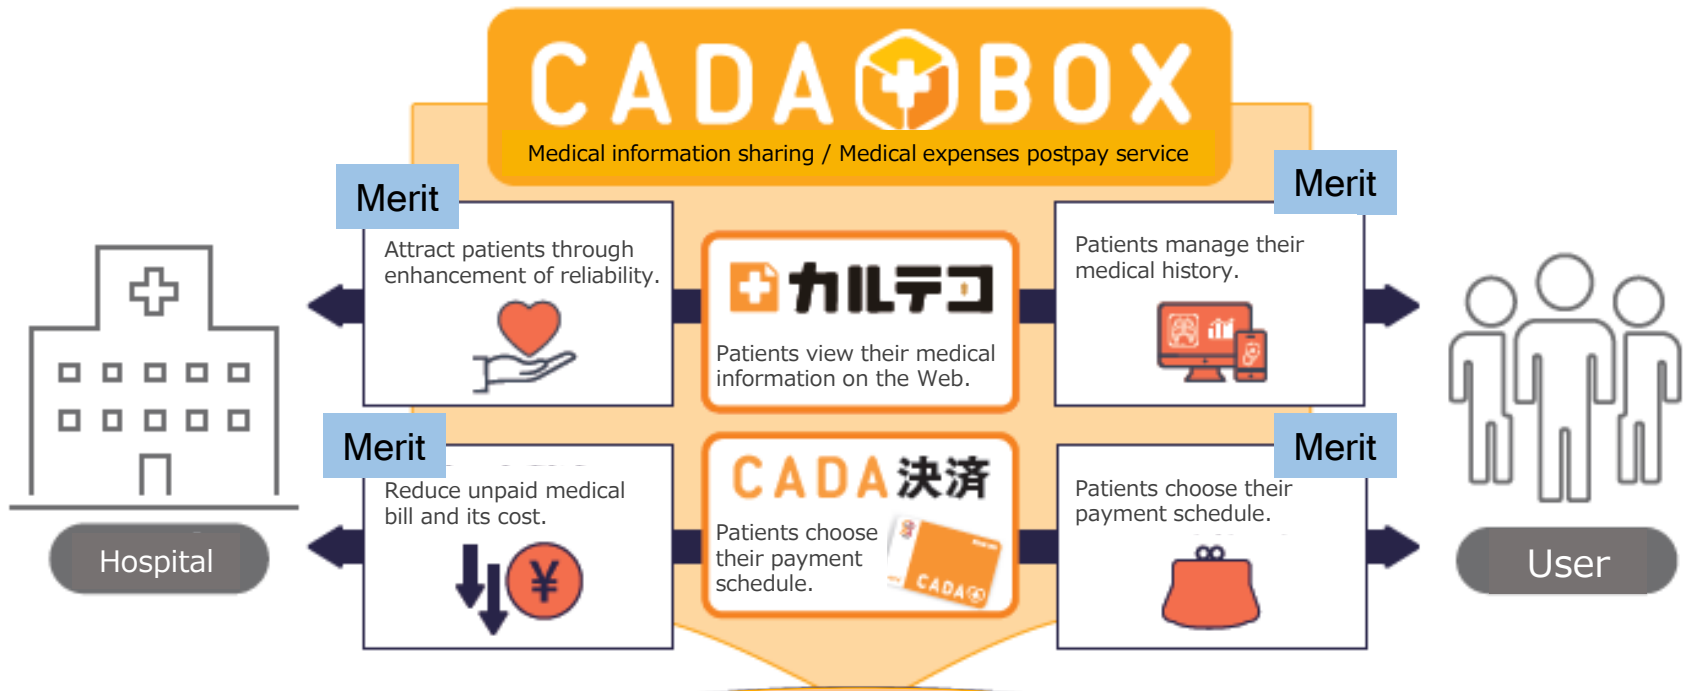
CADA BOX

Medical information sharing / Medical expenses postpay service

Merit

Attract patients through enhancement of reliability.

カルテコ

Patients view their medical information on the Web.

Merit

Patients manage their medical history.

Merit

Reduce unpaid medical bill and its cost.

¥

CADA決済

Patients choose their payment schedule.

CADA

Merit

Patients choose their payment schedule.

Hospital

User